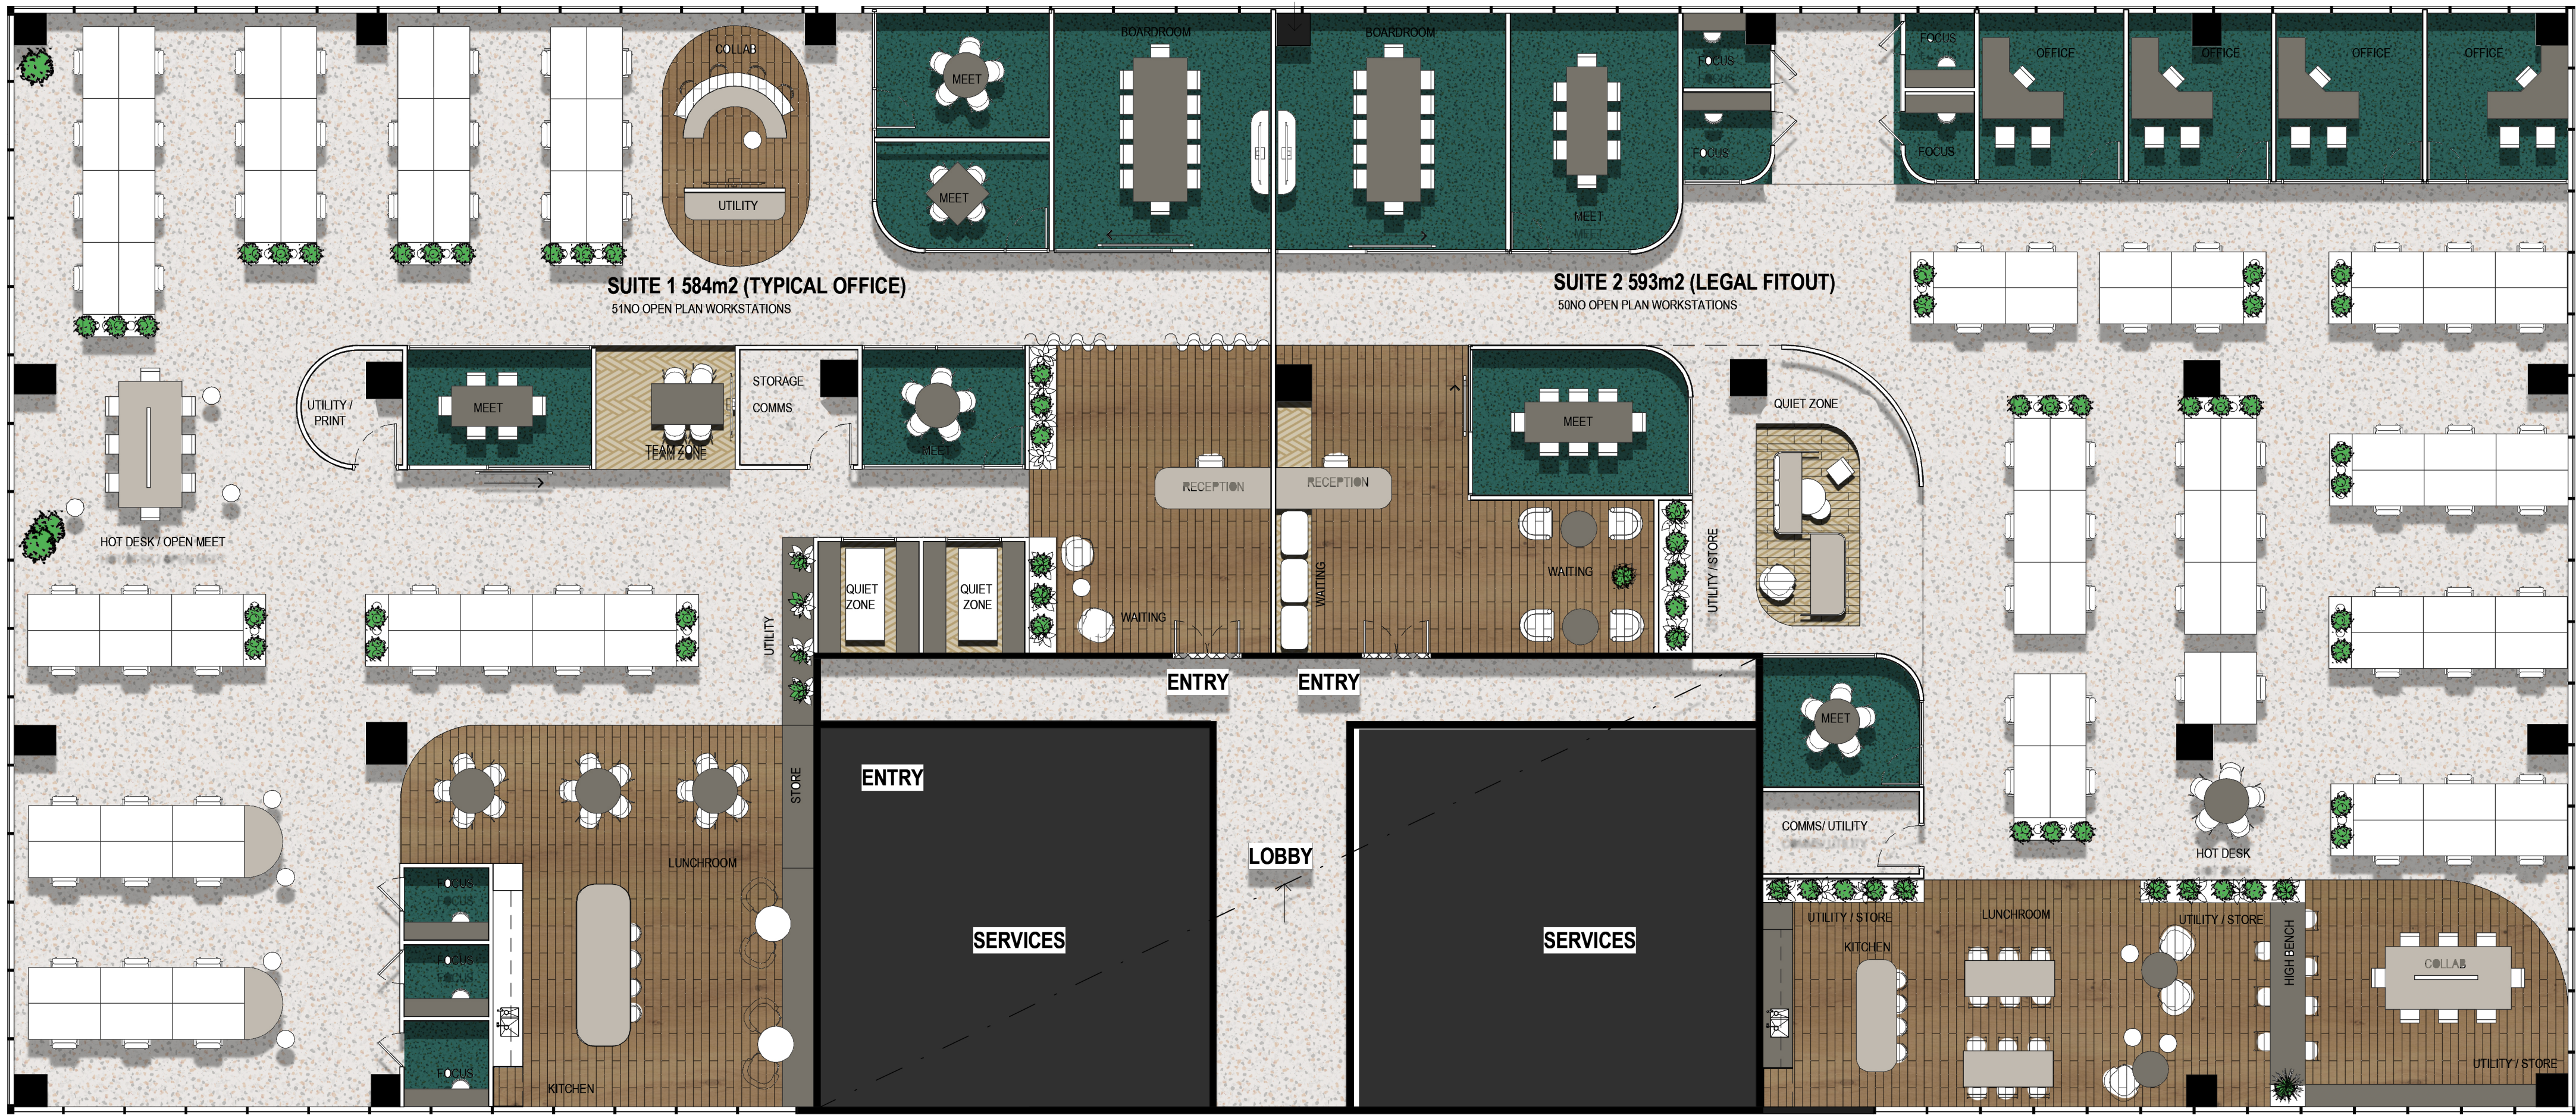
COLLAB

UTILITY

MEET

MEET

BOARDROOM

BOARDROOM

MEET

FOCUS

FOCUS

FOCUS

FOCUS

OFFICE

OFFICE

OFFICE

OFFICE

SUITE 1 584m2 (TYPICAL OFFICE)

51NO OPEN PLAN WORKSTATIONS

SUITE 2 593m2 (LEGAL FITOUT)

50NO OPEN PLAN WORKSTATIONS

UTILITY / PRINT

MEET

TEAM ZONE

STORAGE

COMMS

MEET

RECEPTION

RECEPTION

MEET

QUIET ZONE

HOT DESK / OPEN MEET

QUIET ZONE

QUIET ZONE

UTILITY

WAITING

WAITING

WAITING

UTILITY / STORE

ENTRY

ENTRY

MEET

ENTRY

STORE

COMMS/ UTILITY

HOT DESK

LOBBY

LUNCHROOM

FOCUS

FOCUS

FOCUS

SERVICES

SERVICES

KITCHEN

UTILITY / STORE

KITCHEN

LUNCHROOM

UTILITY / STORE

HIGH BENCH

COLLAB

UTILITY / STORE